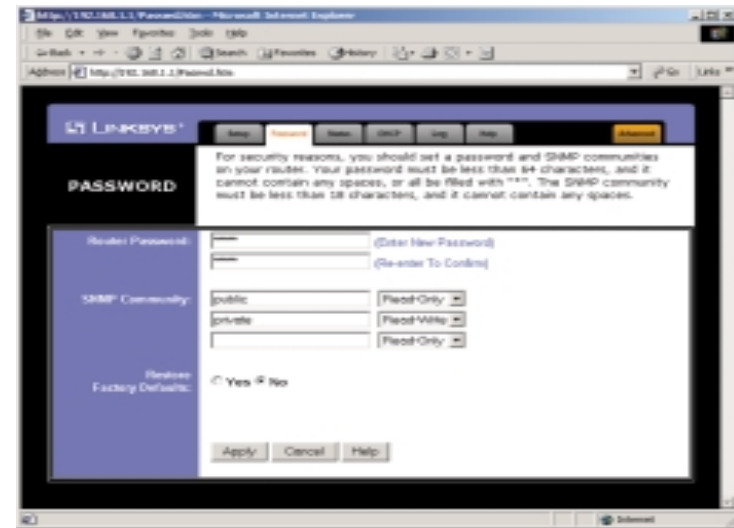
http://192.168.1.1/Passwd.htm - Microsoft Internet Explorer
File Edit View Favorites Tools Help
Back Search Favorites History
Address http://192.168.1.1/Passwd.htm Go Links

LINKSYS
Setup Password Status DHCP Log Help Advanced

PASSWORD

For security reasons, you should set a password and SNMP communities on your router. Your password must be less than 64 characters, and it cannot contain any spaces, or all be filled with "*". The SNMP community must be less than 18 characters, and it cannot contain any spaces.

Router Password: ***** (Enter New Password)
***** (Re-enter To Confirm)

SNMP Community: public Read-Only
private Read-Write
Read-Only

Restore Factory Defaults: Yes No

Apply Cancel Help

Internet